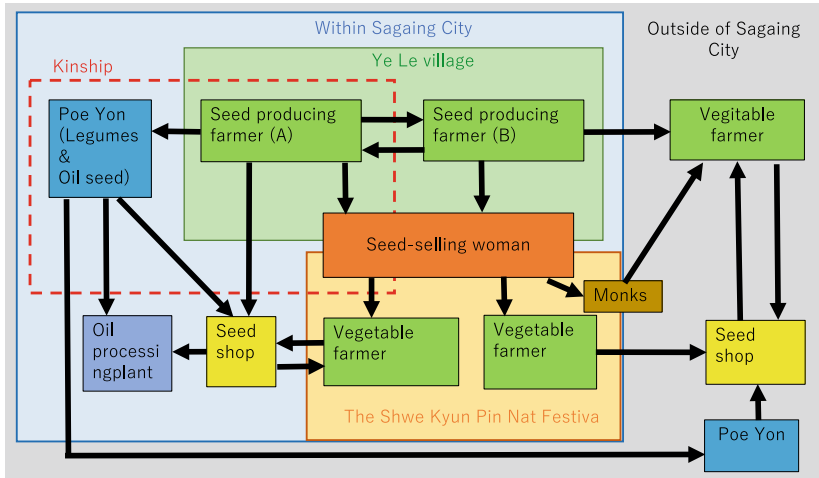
Within Sagaing City

Outside of Sagaing City

Kinship

Ye Le village

Poe Yon (Legumes & Oil seed)

Seed producing farmer (A)

Seed producing farmer (B)

Vegitable farmer

Seed-selling woman

Monks

Oil processingplant

Seed shop

Vegetable farmer

Vegetable farmer

Seed shop

The Shwe Kyun Pin Nat Festiva

Poe Yon